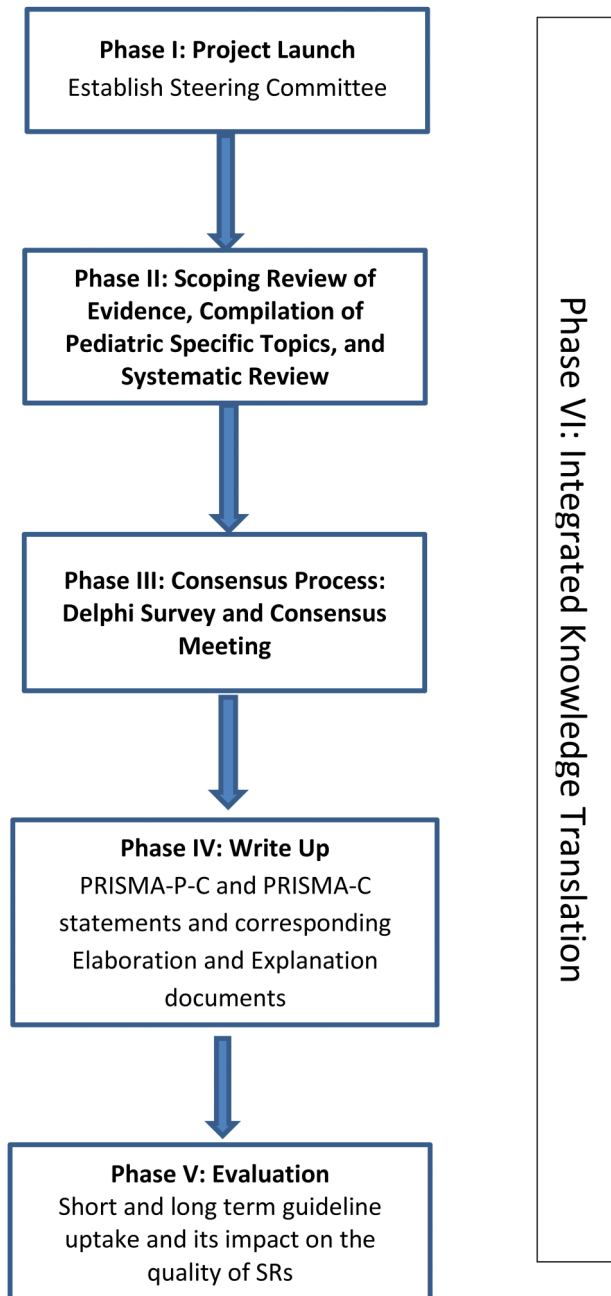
Phase I: Project Launch
Establish Steering Committee

Phase II: Scoping Review of Evidence, Compilation of Pediatric Specific Topics, and Systematic Review

Phase III: Consensus Process: Delphi Survey and Consensus Meeting

Phase IV: Write Up
PRISMA-P-C and PRISMA-C statements and corresponding Elaboration and Explanation documents

Phase V: Evaluation
Short and long term guideline uptake and its impact on the quality of SRs

Phase VI: Integrated Knowledge Translation